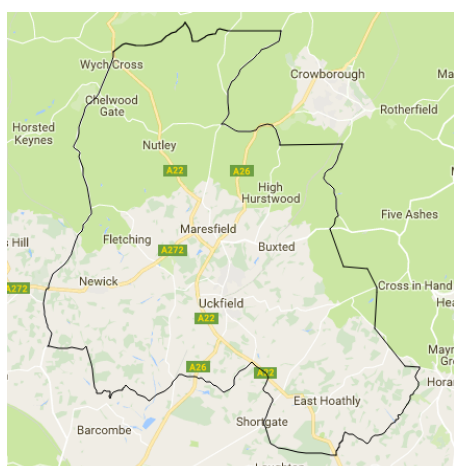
Wych Cross

Crowborough

Ma

Chelwood Gate

Rotherfield

Horsted Keynes

Nutley

A22

A26

High Hurstwood

Five Ashes

Maresfield

s Hill

Fletching

A272

Buxted

Newick

A272

Cross in Hand

Uckfield

A22

A26

A22

Mayn Gr

Hora

East Hoathly

Barcombe

Shortgate